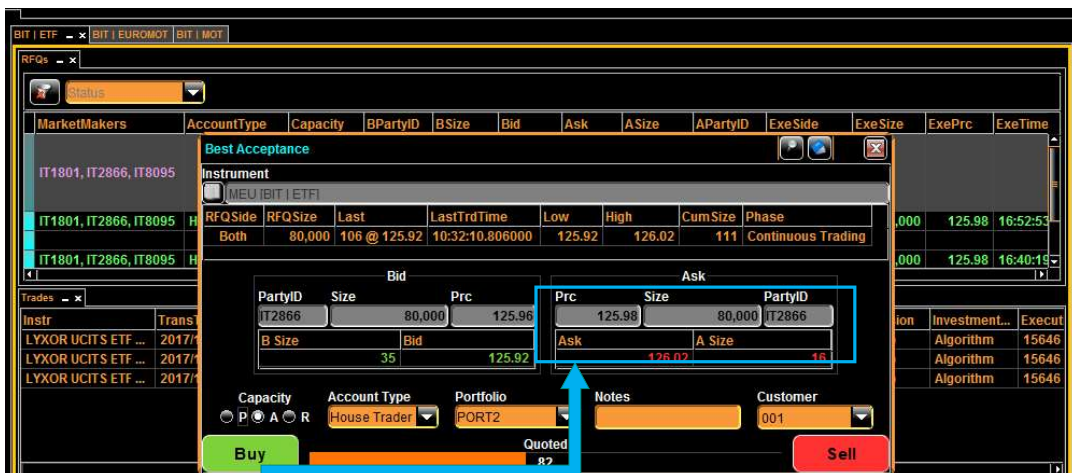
BIT | ETF _ x BIT | EUROMOT BIT | MOT

RFQs _ x

Status

| MarketMakers | AccountType | Capacity | BPartyID | BSize | Bid | Ask | ASize | APartyID | ExeSide | ExeSize | ExePrc | ExeTime |
|---|---|---|---|---|---|---|---|---|---|---|---|---|
| IT1801, IT2866, IT8095 | | | | | | | | | | | | |
| IT1801, IT2866, IT8095 | H | | | | | | | | | ,000 | 125.98 | 16:52:53 |
| IT1801, IT2866, IT8095 | H | | | | | | | | | ,000 | 125.98 | 16:40:19 |

Best Acceptance

Instrument

MEU |BIT | ETF|

| RFQSide | RFQSize | Last | LastTrdTime | Low | High | CumSize | Phase |
|---|---|---|---|---|---|---|---|
| Both | 80,000 | 106 @ 125.92 | 10:32:10.806000 | 125.92 | 126.02 | 111 | Continuous Trading |

Bid

PartyID Size Prc

IT2866 80,000 125.96

B Size Bid

35 125.92

Ask

Prc Size PartyID

125.98 80,000 IT2866

Ask A Size

126.02 16

Capacity
P A R

Account Type
House Trader

Portfolio
PORT2

Notes

Customer
001

Buy

Quoted
82

Sell

Trades _ x

| Instr | TransT | | Investment... | Execut |
|---|---|---|---|---|
| LYXOR UCITS ETF ... | 2017/1 | | Algorithm | 15646 |
| LYXOR UCITS ETF ... | 2017/1 | | Algorithm | 15646 |
| LYXOR UCITS ETF ... | 2017/1 | | Algorithm | 15646 |

ion